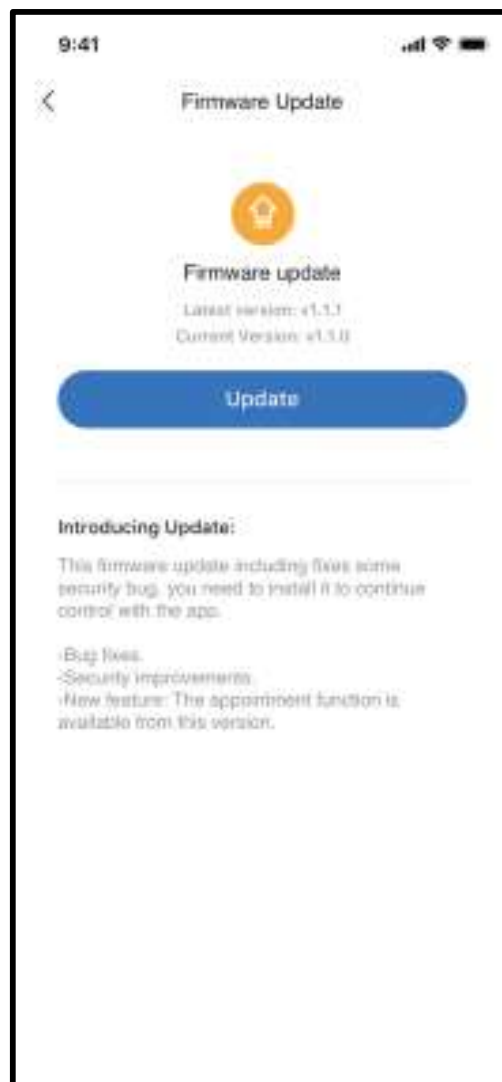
9:41

Firmware Update

Firmware update

Latest version: v1.1.1

Current Version: v1.1.0

Update

Introducing Update:

This firmware update including fixes some security bug, you need to install it to continue control with the app.

-Bug fixes.
-Security improvements.
-New feature: The appointment function is available from this version.